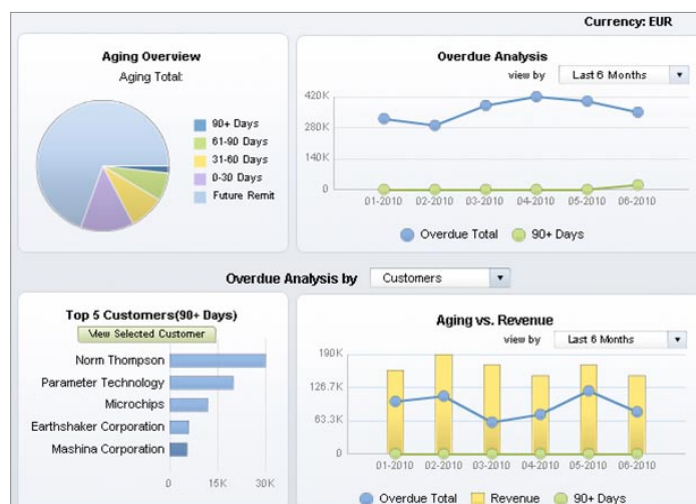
Currency: EUR

Aging Overview
Aging Total:

90+ Days
61-90 Days
31-60 Days
0-30 Days
Future Remit

Overdue Analysis
view by Last 6 Months

420K
280K
140K
0
01-2010 02-2010 03-2010 04-2010 05-2010 06-2010
Overdue Total 90+ Days

Overdue Analysis by Customers

Top 5 Customers(90+ Days)
View Selected Customer

Norm Thompson
Parameter Technology
Microchips
Earthshaker Corporation
Mashina Corporation
0 15K 30K

Aging vs. Revenue
view by Last 6 Months

190K
126.7K
63.3K
0
01-2010 02-2010 03-2010 04-2010 05-2010 06-2010
Overdue Total Revenue 90+ Days